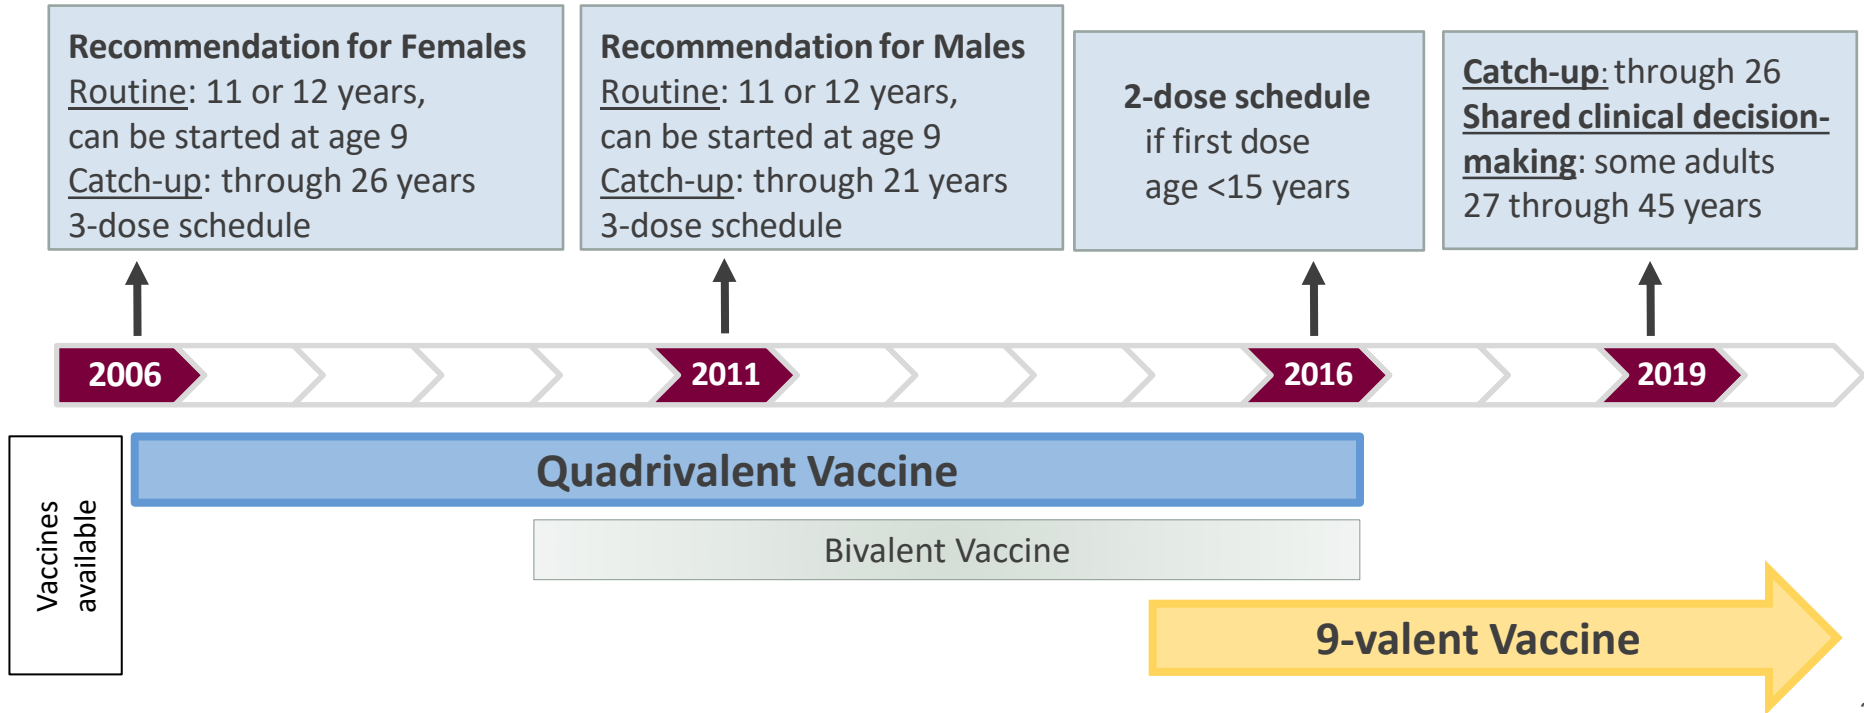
Recommendation for Females
Routine: 11 or 12 years, can be started at age 9
Catch-up: through 26 years
3-dose schedule

Recommendation for Males
Routine: 11 or 12 years, can be started at age 9
Catch-up: through 21 years
3-dose schedule

2-dose schedule if first dose age <15 years

Catch-up: through 26
Shared clinical decision-making: some adults 27 through 45 years

2006

2011

2016

2019

Vaccines available

Quadrivalent Vaccine

Bivalent Vaccine

9-valent Vaccine